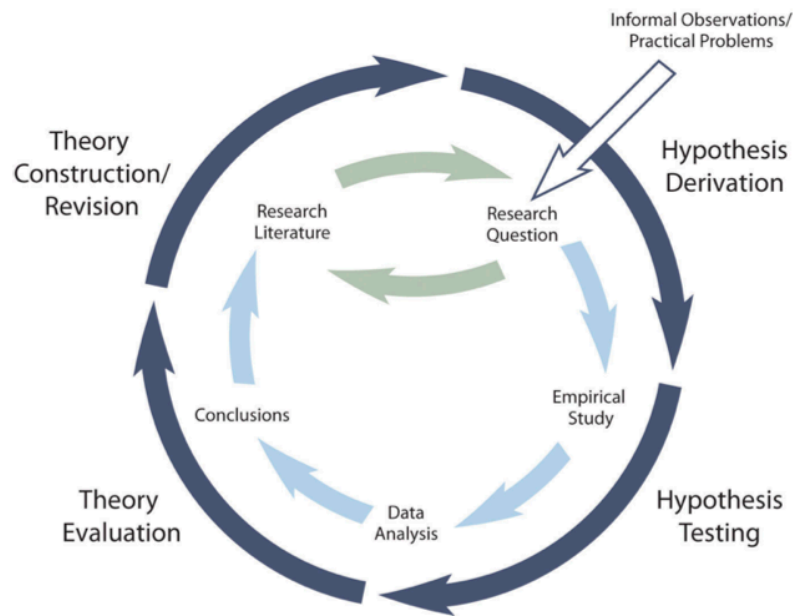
Informal Observations/
Practical Problems

Theory
Construction/
Revision

Hypothesis
Derivation

Research
Literature

Research
Question

Empirical
Study

Conclusions

Data
Analysis

Theory
Evaluation

Hypothesis
Testing